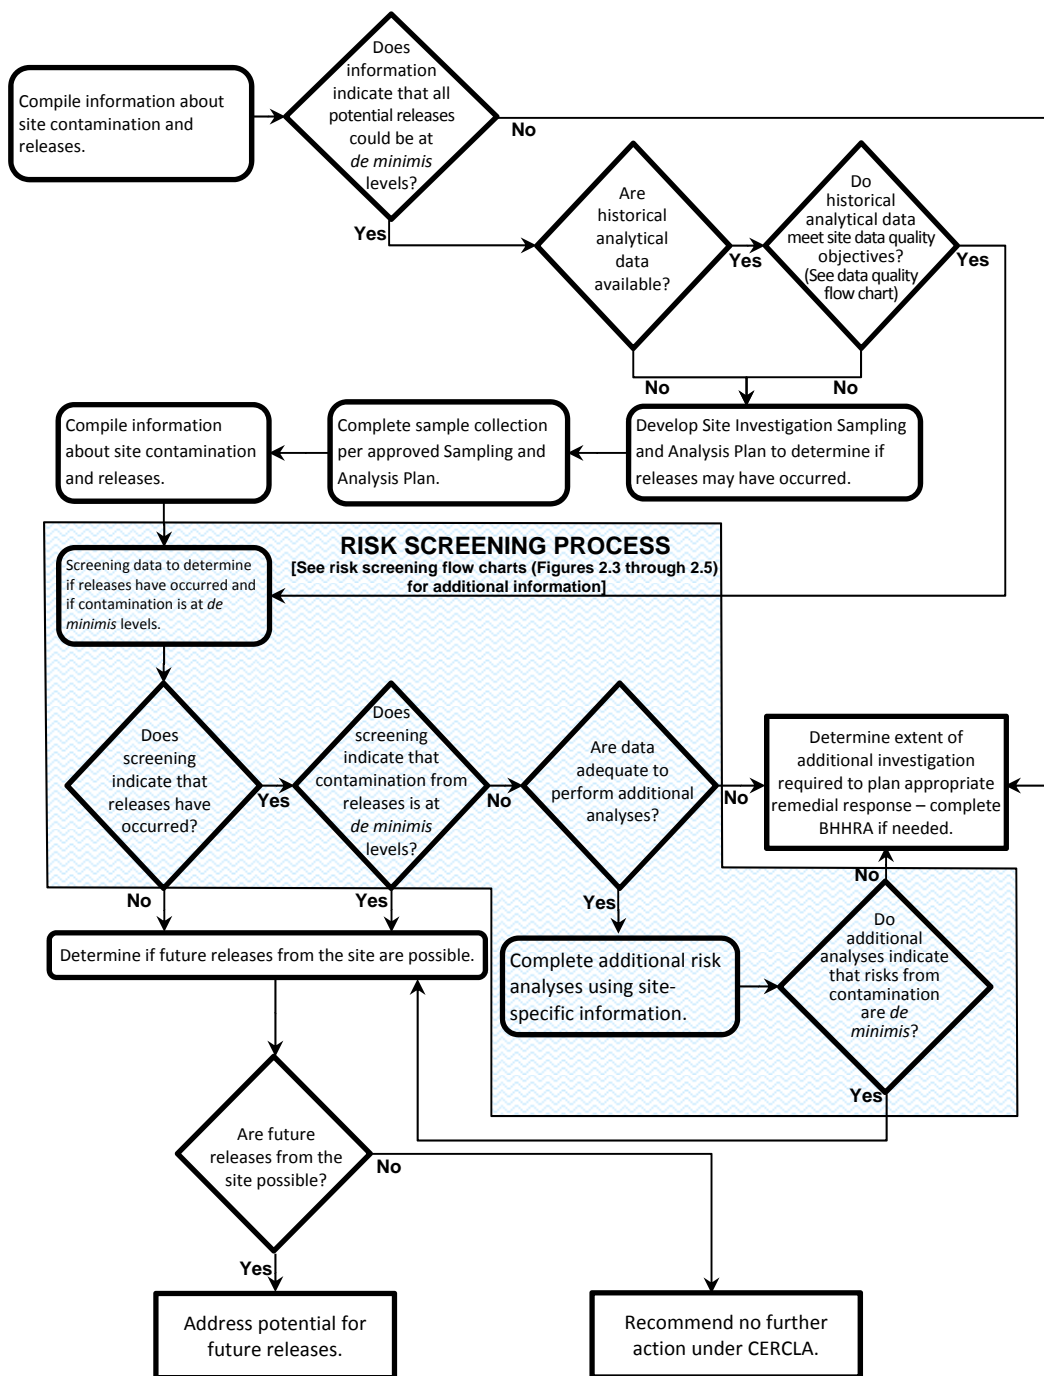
Compile information about site contamination and releases.

Does information indicate that all potential releases could be at *de minimis* levels?

No

Yes

Are historical analytical data available?

Yes

Do historical analytical data meet site data quality objectives? (See data quality flow chart)

Yes

No

No

Compile information about site contamination and releases.

Complete sample collection per approved Sampling and Analysis Plan.

Develop Site Investigation Sampling and Analysis Plan to determine if releases may have occurred.

RISK SCREENING PROCESS
[See risk screening flow charts (Figures 2.3 through 2.5) for additional information]

Screening data to determine if releases have occurred and if contamination is at *de minimis* levels.

Does screening indicate that releases have occurred?

Yes

Does screening indicate that contamination from releases is at *de minimis* levels?

No

Are data adequate to perform additional analyses?

No

Determine extent of additional investigation required to plan appropriate remedial response – complete BHHRA if needed.

No

Yes

Yes

No

Determine if future releases from the site are possible.

Complete additional risk analyses using site-specific information.

Do additional analyses indicate that risks from contamination are *de minimis*?

Yes

Are future releases from the site possible?

No

Yes

Address potential for future releases.

Recommend no further action under CERCLA.